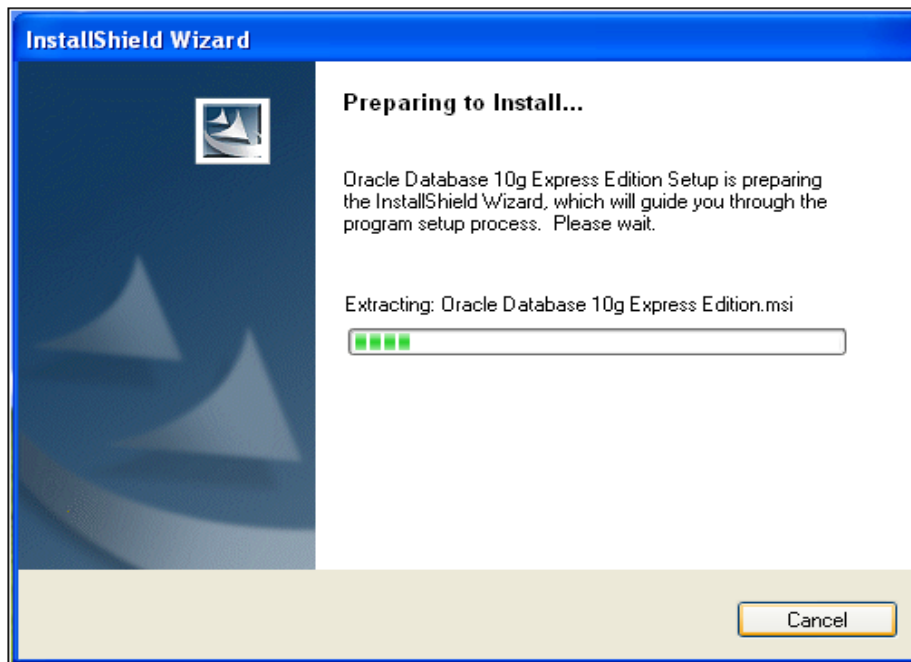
InstallShield Wizard

Preparing to Install...

Oracle Database 10g Express Edition Setup is preparing the InstallShield Wizard, which will guide you through the program setup process. Please wait.

Extracting: Oracle Database 10g Express Edition.msi

Cancel